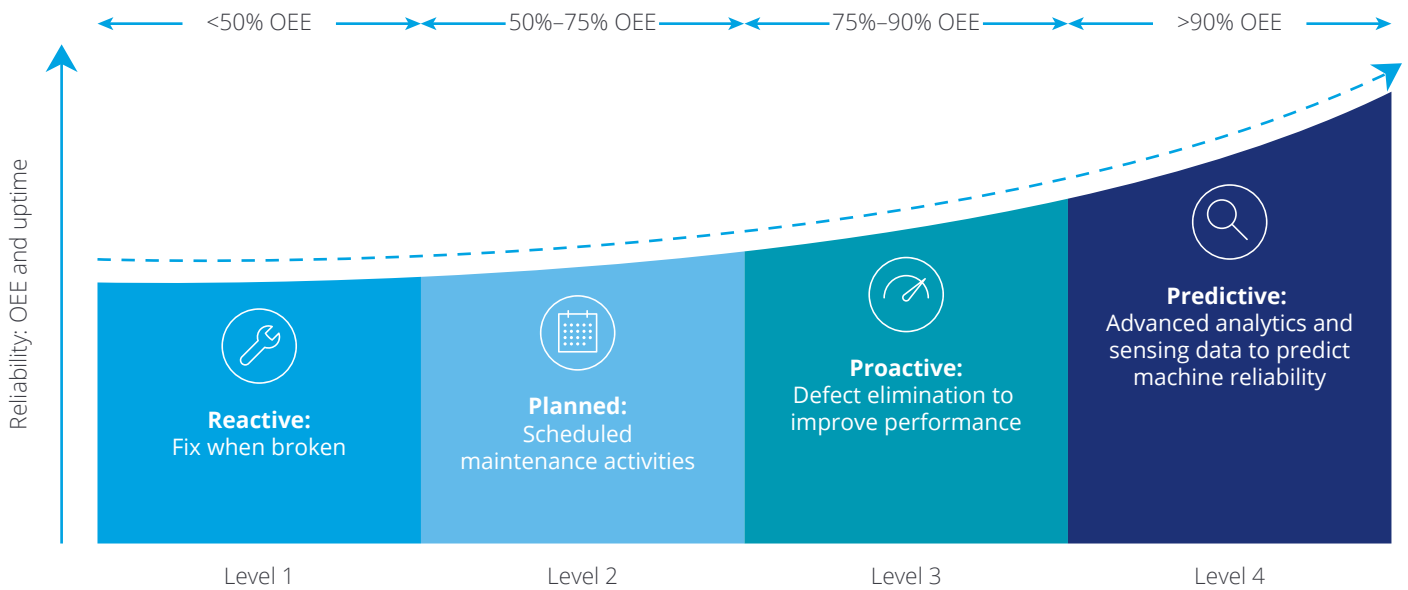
<50% OEE

50%–75% OEE

75%–90% OEE

>90% OEE

Reliability: OEE and uptime

Reactive:
Fix when broken

Planned:
Scheduled maintenance activities

Proactive:
Defect elimination to improve performance

Predictive:
Advanced analytics and sensing data to predict machine reliability

Level 1

Level 2

Level 3

Level 4